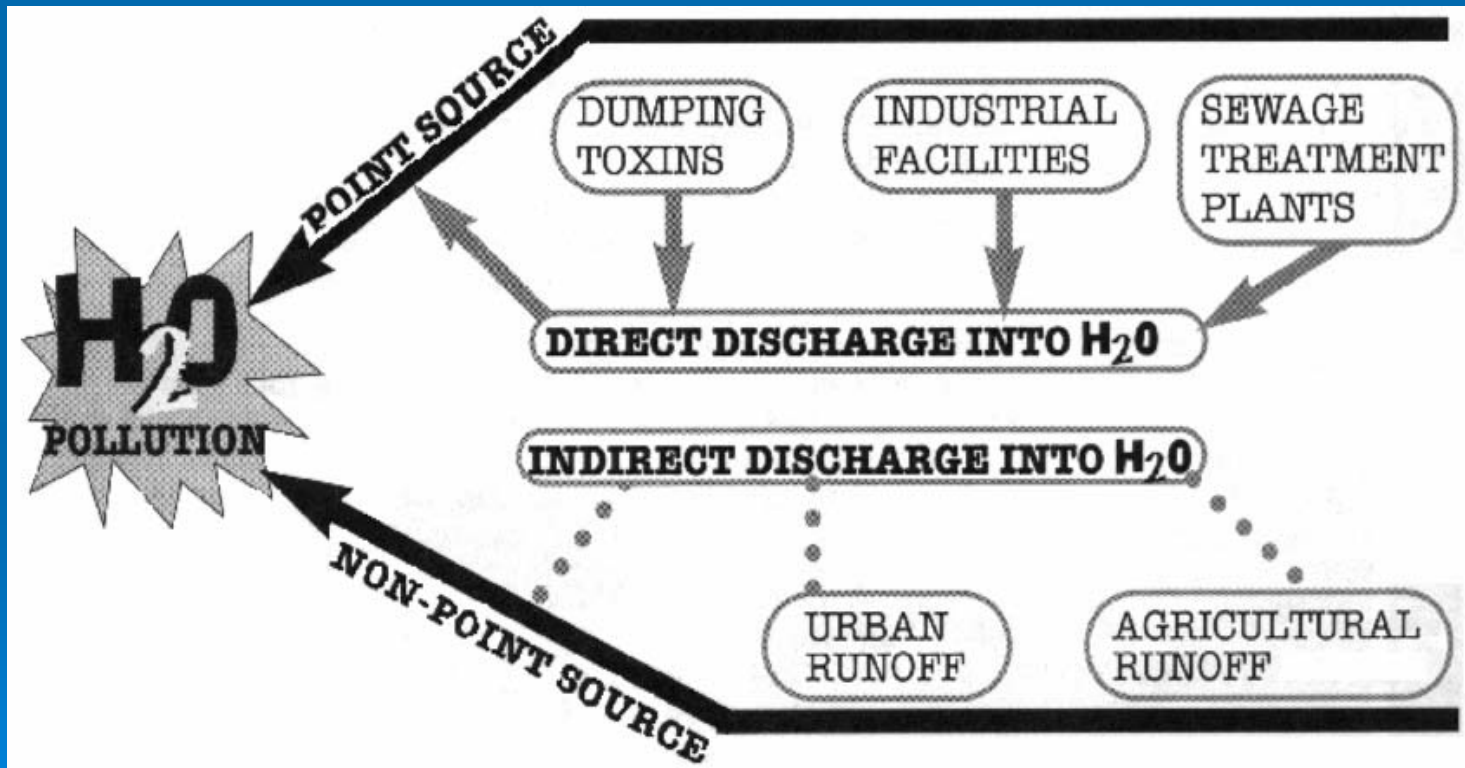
POINT SOURCE

DUMPING TOXINS

INDUSTRIAL FACILITIES

SEWAGE TREATMENT PLANTS

$H_2O$ POLLUTION

DIRECT DISCHARGE INTO $H_2O$

INDIRECT DISCHARGE INTO $H_2O$

NON-POINT SOURCE

URBAN RUNOFF

AGRICULTURAL RUNOFF